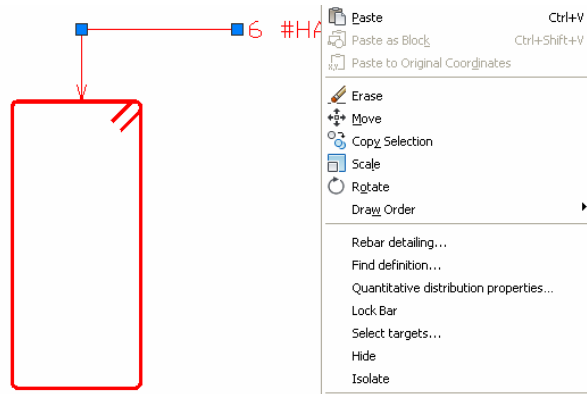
6 #HA

Paste Ctrl+V
Paste as Block Ctrl+Shift+V
Paste to Original Coordinates

Erase
Move
Copy Selection
Scale
Rotate
Draw Order

Rebar detailing...
Find definition...
Quantitative distribution properties...
Lock Bar
Select targets...
Hide
Isolate